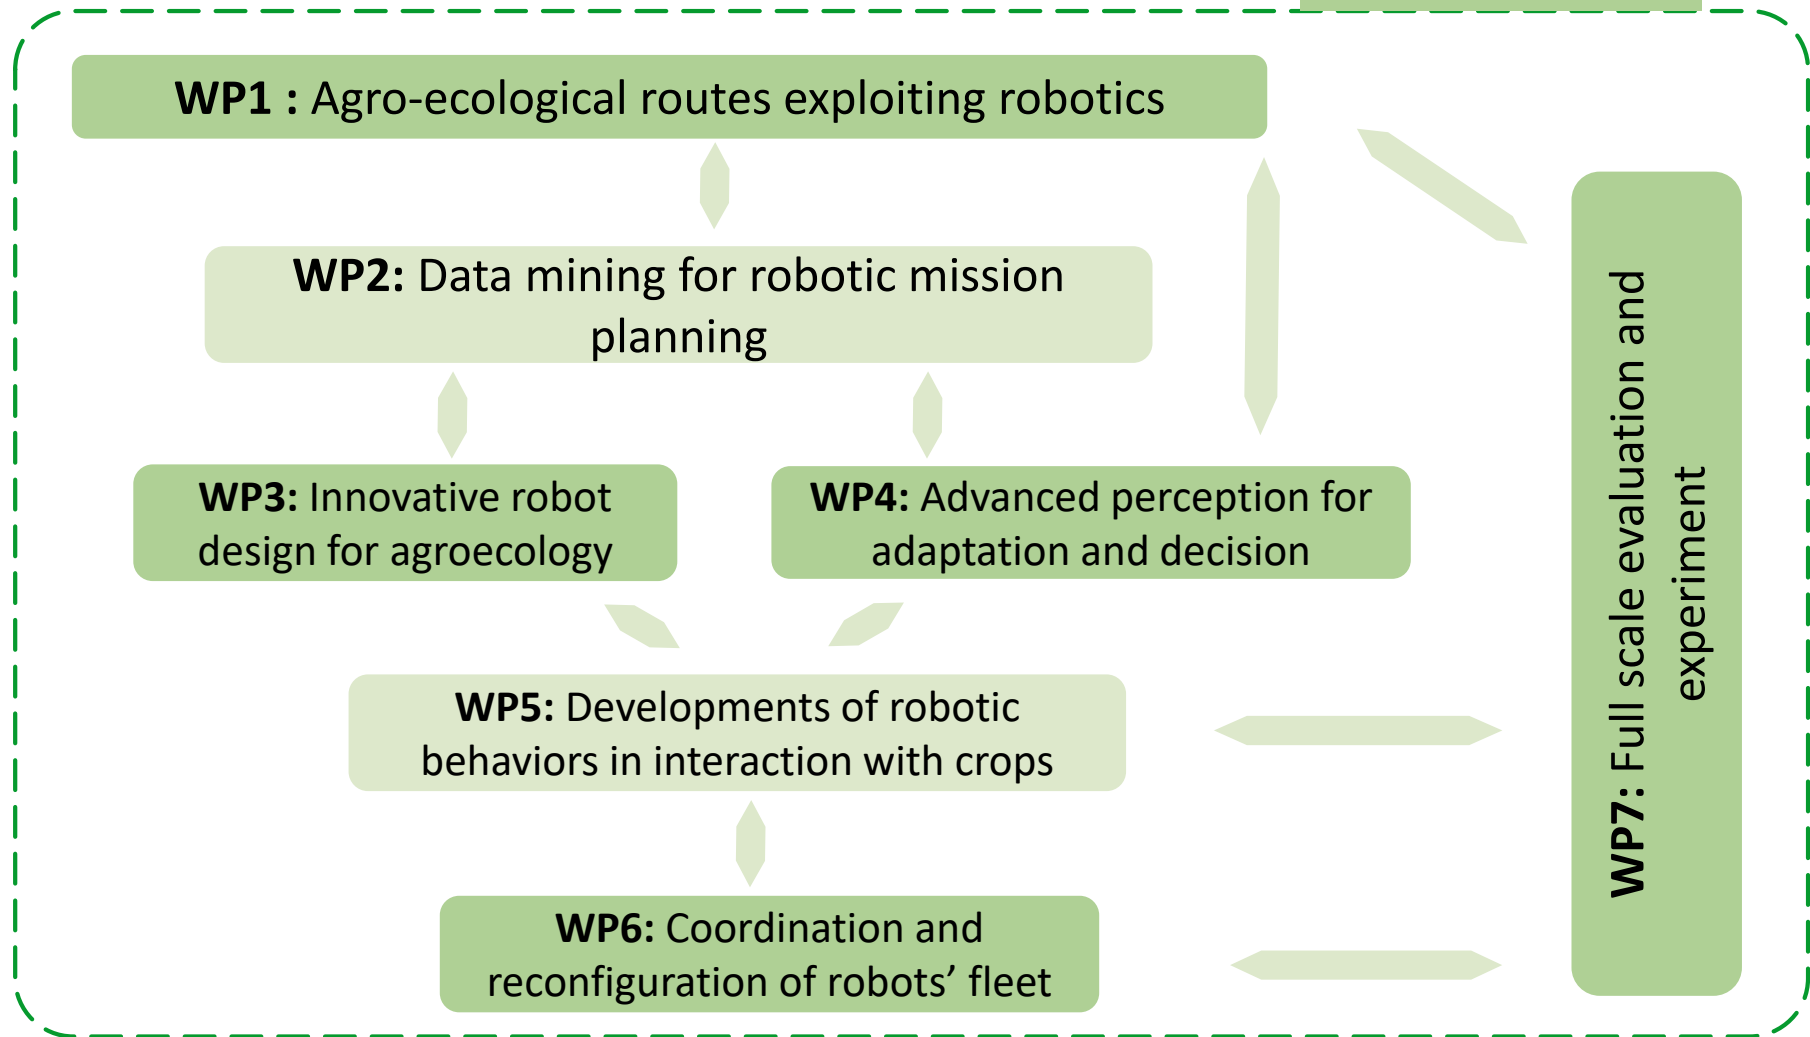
**WP1 :** Agro-ecological routes exploiting robotics

**WP2:** Data mining for robotic mission planning

**WP3:** Innovative robot design for agroecology

**WP4:** Advanced perception for adaptation and decision

**WP5:** Developments of robotic behaviors in interaction with crops

**WP6:** Coordination and reconfiguration of robots' fleet

**WP7:** Full scale evaluation and experiment